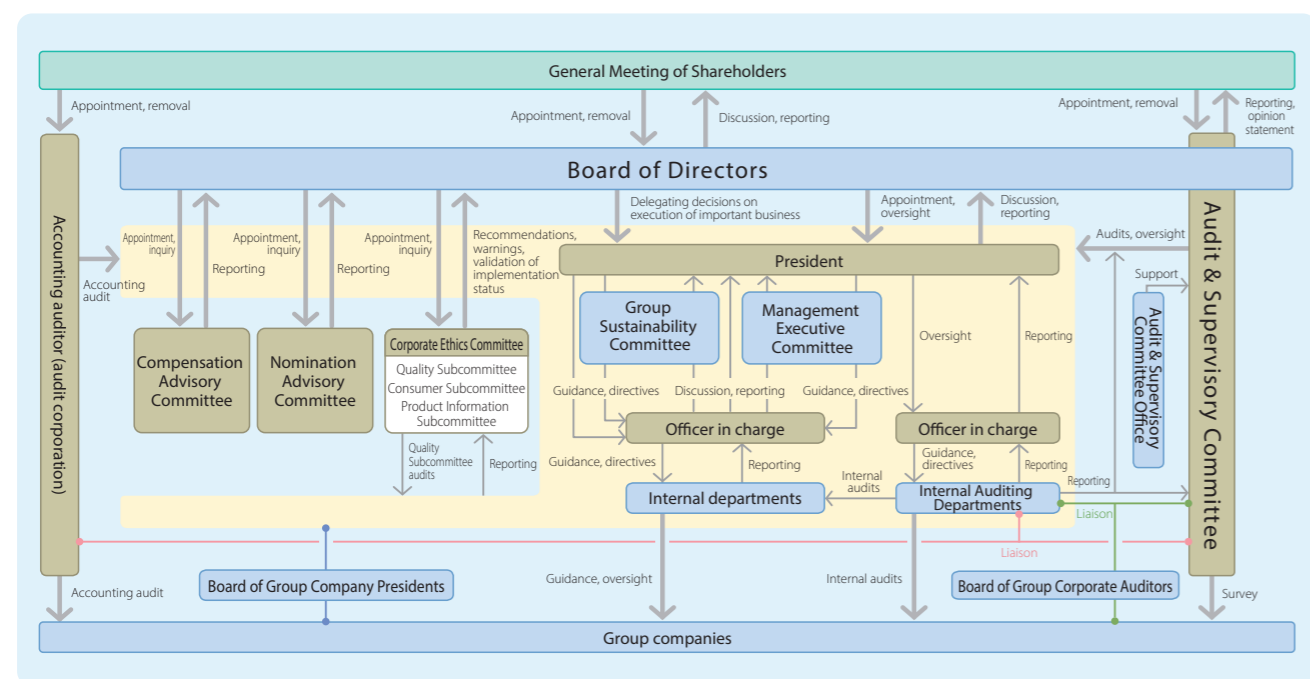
General Meeting of Shareholders

Appointment, removal

Appointment, removal

Discussion, reporting

Appointment, removal

Reporting, opinion statement

Board of Directors

Accounting auditor (audit corporation)

Audit & Supervisory Committee

Delegating decisions on execution of important business

Appointment, oversight

Discussion, reporting

Appointment, inquiry

Reporting

Appointment, inquiry

Reporting

Appointment, inquiry

Recommendations, warnings, validation of implementation status

Audits, oversight

Accounting audit

President

Support

Group Sustainability Committee

Management Executive Committee

Audit & Supervisory Committee Office

Compensation Advisory Committee

Nomination Advisory Committee

Corporate Ethics Committee

Quality Subcommittee

Consumer Subcommittee

Product Information Subcommittee

Oversight

Reporting

Guidance, directives

Discussion, reporting

Guidance, directives

Officer in charge

Officer in charge

Quality Subcommittee audits

Reporting

Guidance, directives

Reporting

Internal audits

Guidance, directives

Reporting

Reporting

Internal departments

Internal Auditing Departments

Liaison

Liaison

Accounting audit

Board of Group Company Presidents

Guidance, oversight

Internal audits

Board of Group Corporate Auditors

Survey

Group companies